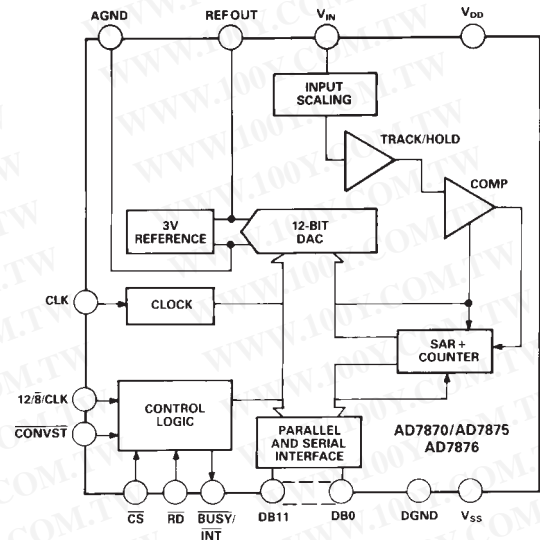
AGND
REF OUT
$V_{IN}$
$V_{DD}$
INPUT SCALING
TRACK/HOLD
COMP
3V REFERENCE
12-BIT DAC
CLK
CLOCK
SAR + COUNTER
$12/\overline{8}/CLK$
$\overline{CONVST}$
CONTROL LOGIC
PARALLEL AND SERIAL INTERFACE
AD7870/AD7875 AD7876
$\overline{CS}$
$\overline{RD}$
$\overline{BUSY}/\overline{INT}$
DB11
DB0
DGND
$V_{SS}$
WWW.100Y.COM.TW